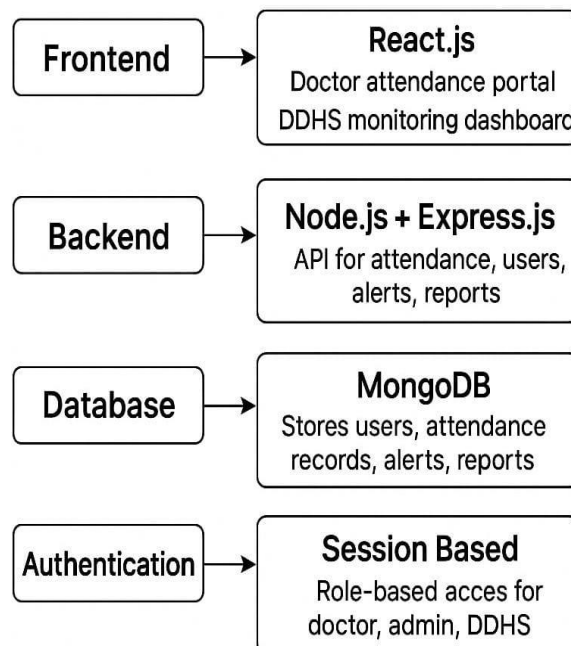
Frontend

React.js
Doctor attendance portal
DDHS monitoring dashboard

Backend

Node.js + Express.js
API for attendance, users, alerts, reports

Database

MongoDB
Stores users, attendance records, alerts, reports

Authentication

Session Based
Role-based acces for doctor, admin, DDHS